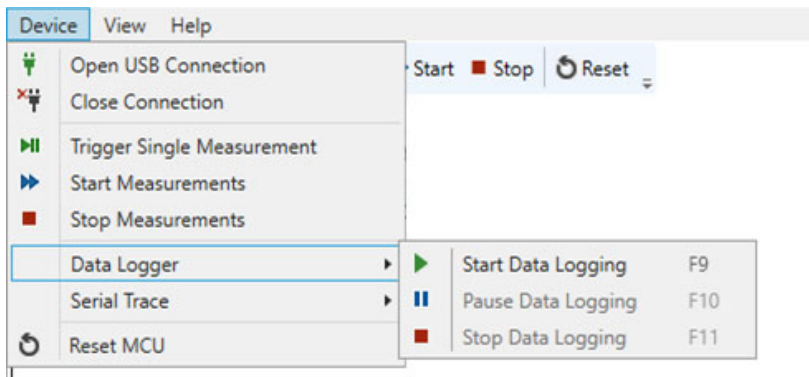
Device View Help

Start Stop Reset

Open USB Connection
Close Connection
Trigger Single Measurement
Start Measurements
Stop Measurements
Data Logger
Serial Trace
Reset MCU

Start Data Logging F9
Pause Data Logging F10
Stop Data Logging F11